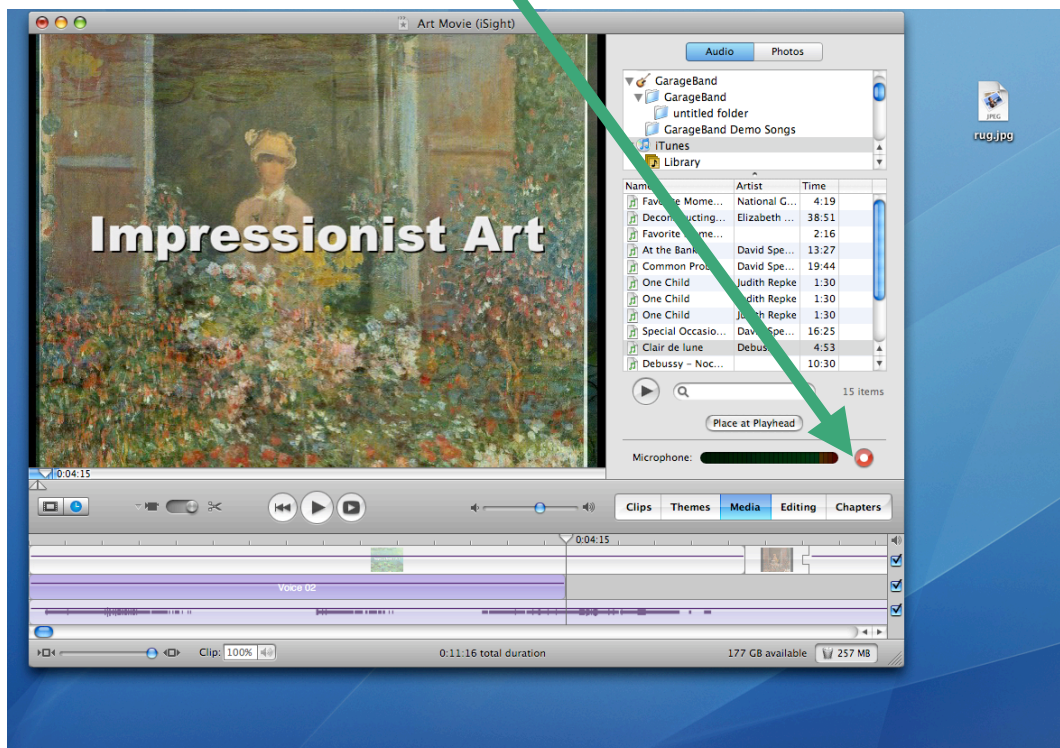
Art Movie (iSight)

Impressionist Art

0:04:15

Audio | Photos

GarageBand
GarageBand
untitled folder
GarageBand Demo Songs
iTunes
Library

| Name | Artist | Time |
|---|---|---|
| Favorite Mome... | National G... | 4:19 |
| Deconstructing... | Elizabeth ... | 38:51 |
| Favorite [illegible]me... | | 2:16 |
| At the Bank | David Spe... | 13:27 |
| Common Prob... | David Spe... | 19:44 |
| One Child | Judith Repke | 1:30 |
| One Child | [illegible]dith Repke | 1:30 |
| One Child | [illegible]dith Repke | 1:30 |
| Special Occasio... | Dav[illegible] Spe... | 16:25 |
| Clair de lune | Debus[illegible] | 4:53 |
| Debussy - Noc... | | 10:30 |

15 items

Place at Playhead

Microphone:

Clips | Themes | Media | Editing | Chapters

0:04:15

Voice 02

Clip: 100%

0:11:16 total duration

177 GB available

257 MB

JPEG
rug.jpg